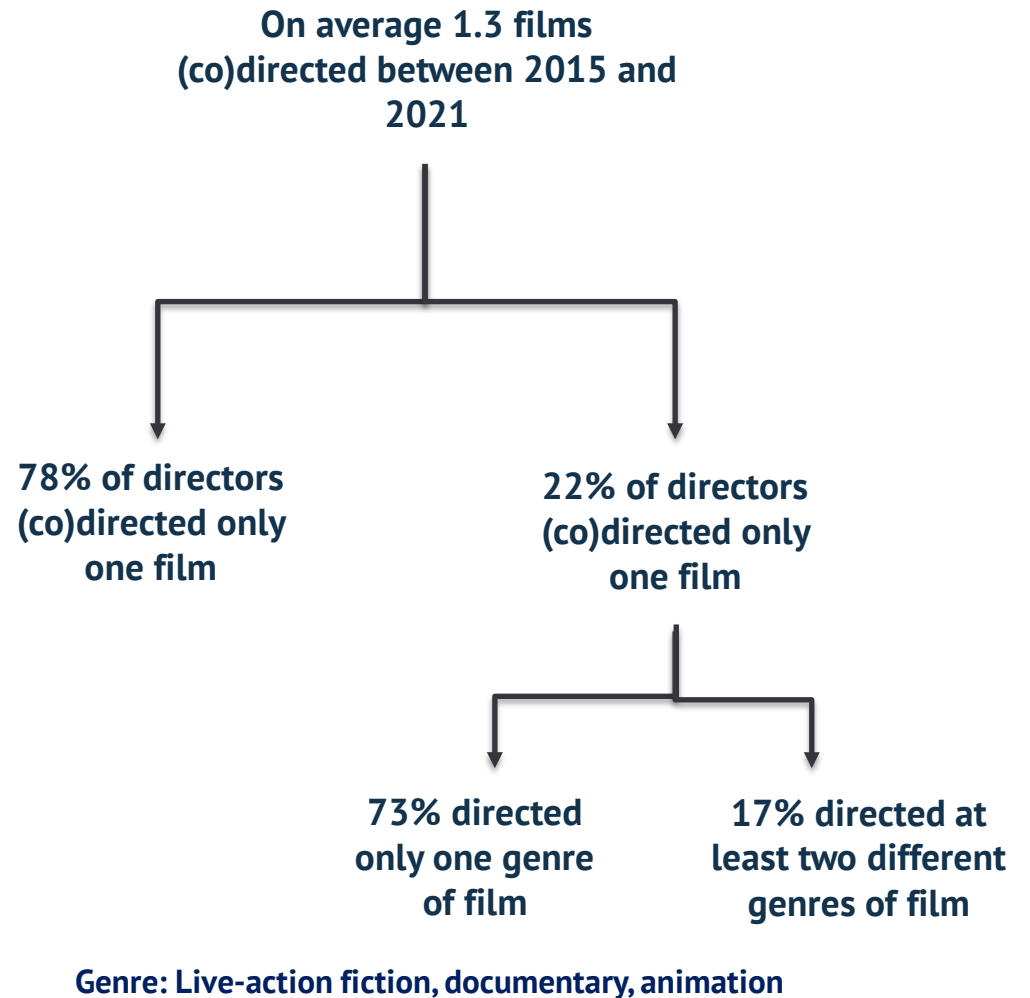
On average 1.3 films (co)directed between 2015 and 2021

78% of directors (co)directed only one film

22% of directors (co)directed only one film

73% directed only one genre of film

17% directed at least two different genres of film

Genre: Live-action fiction, documentary, animation